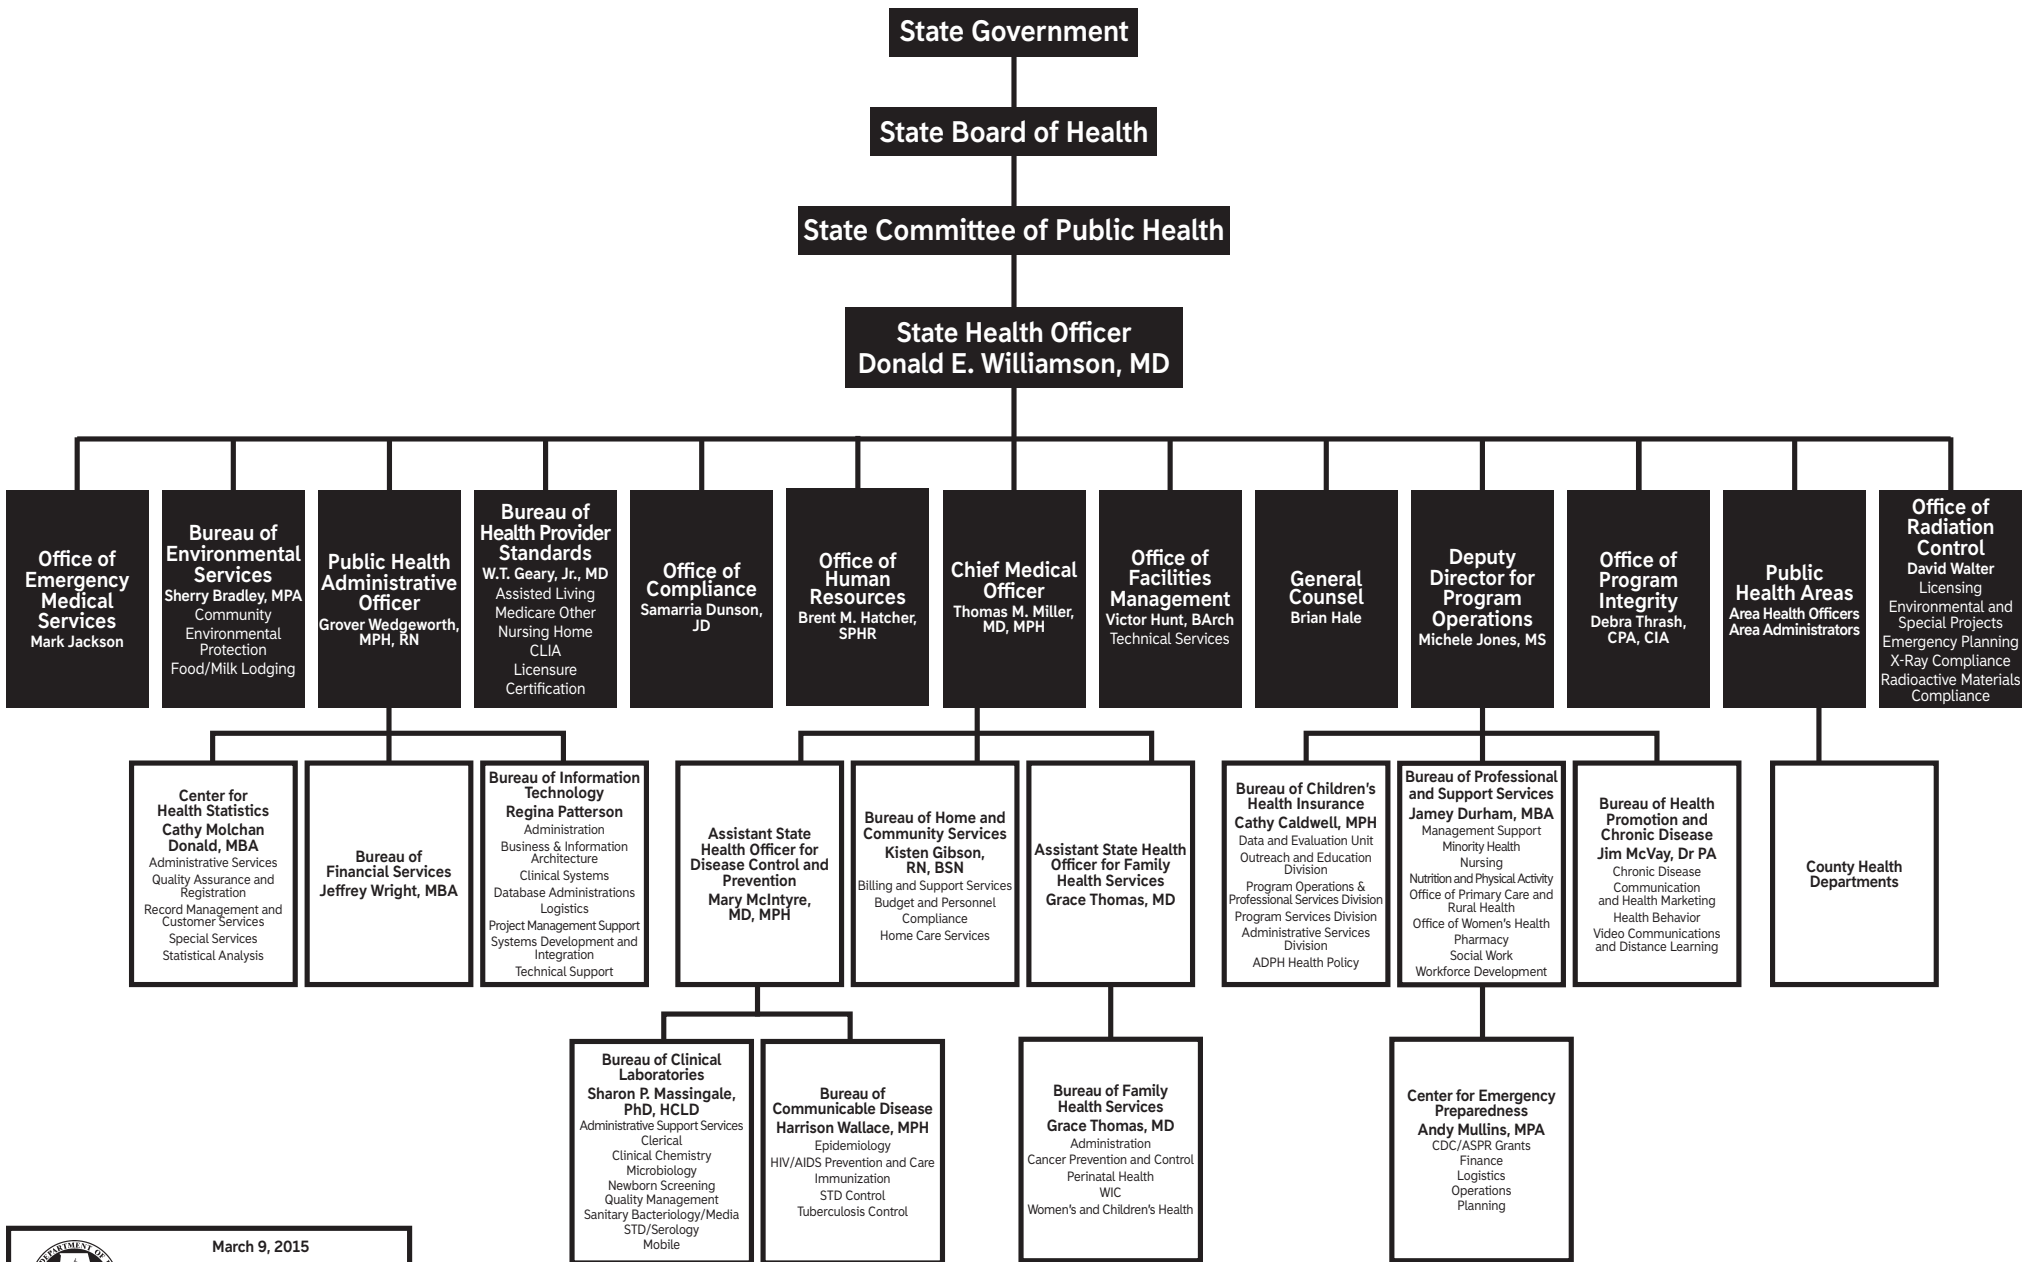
State Government

State Board of Health

State Committee of Public Health

State Health Officer
Donald E. Williamson, MD

Office of Emergency Medical Services
Mark Jackson

Bureau of Environmental Services
Sherry Bradley, MPA
Community Environmental Protection
Food/Milk Lodging

Public Health Administrative Officer
Grover Wedgeworth, MPH, RN

Bureau of Health Provider Standards
W.T. Geary, Jr., MD
Assisted Living
Medicare Other
Nursing Home
CLIA
Licensure
Certification

Office of Compliance
Samarria Dunson, JD

Office of Human Resources
Brent M. Hatcher, SPHR

Chief Medical Officer
Thomas M. Miller, MD, MPH

Office of Facilities Management
Victor Hunt, BArch
Technical Services

General Counsel
Brian Hale

Deputy Director for Program Operations
Michele Jones, MS

Office of Program Integrity
Debra Thrash, CPA, CIA

Public Health Areas
Area Health Officers
Area Administrators

Office of Radiation Control
David Walter
Licensing
Environmental and Special Projects
Emergency Planning
X-Ray Compliance
Radioactive Materials Compliance

Center for Health Statistics
Cathy Molchan Donald, MBA
Administrative Services
Quality Assurance and Registration
Record Management and Customer Services
Special Services
Statistical Analysis

Bureau of Financial Services
Jeffrey Wright, MBA

Bureau of Information Technology
Regina Patterson
Administration
Business & Information Architecture
Clinical Systems
Database Administrations
Logistics
Project Management Support
Systems Development and Integration
Technical Support

Assistant State Health Officer for Disease Control and Prevention
Mary McIntyre, MD, MPH

Bureau of Home and Community Services
Kisten Gibson, RN, BSN
Billing and Support Services
Budget and Personnel
Compliance
Home Care Services

Assistant State Health Officer for Family Health Services
Grace Thomas, MD

Bureau of Children's Health Insurance
Cathy Caldwell, MPH
Data and Evaluation Unit
Outreach and Education Division
Program Operations & Professional Services Division
Program Services Division
Administrative Services Division
ADPH Health Policy

Bureau of Professional and Support Services
Jamey Durham, MBA
Management Support
Minority Health
Nursing
Nutrition and Physical Activity
Office of Primary Care and Rural Health
Office of Women's Health
Pharmacy
Social Work
Workforce Development

Bureau of Health Promotion and Chronic Disease
Jim McVay, Dr PA
Chronic Disease
Communication and Health Marketing
Health Behavior
Video Communications and Distance Learning

County Health Departments

Bureau of Clinical Laboratories
Sharon P. Massingale, PhD, HCLD
Administrative Support Services
Clerical
Clinical Chemistry
Microbiology
Newborn Screening
Quality Management
Sanitary Bacteriology/Media
STD/Serology
Mobile

Bureau of Communicable Disease
Harrison Wallace, MPH
Epidemiology
HIV/AIDS Prevention and Care
Immunization
STD Control
Tuberculosis Control

Bureau of Family Health Services
Grace Thomas, MD
Administration
Cancer Prevention and Control
Perinatal Health
WIC
Women's and Children's Health

Center for Emergency Preparedness
Andy Mullins, MPA
CDC/ASPR Grants
Finance
Logistics
Operations
Planning

March 9, 2015